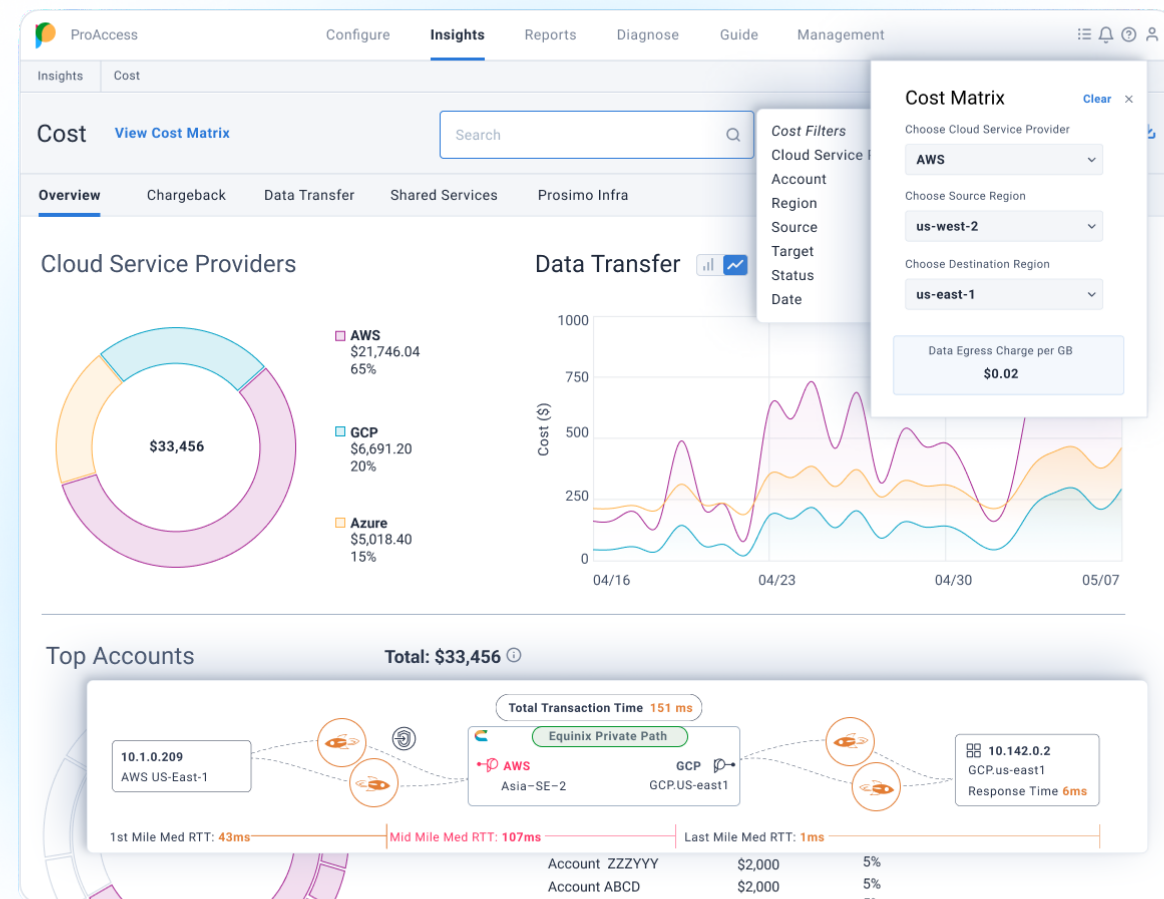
ProAccess

Configure Insights Reports Diagnose Guide Management

Insights | Cost

Cost View Cost Matrix

Search

Cost Filters
Cloud Service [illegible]
Account
Region
Source
Target
Status
Date

Cost Matrix Clear ×
Choose Cloud Service Provider
AWS
Choose Source Region
us-west-2
Choose Destination Region
us-east-1
Data Egress Charge per GB
$0.02

Overview Chargeback Data Transfer Shared Services Prosimo Infra

Cloud Service Providers

$33,456

AWS
$21,746.04
65%

GCP
$6,691.20
20%

Azure
$5,018.40
15%

Data Transfer

1000
750
500
250
0
Cost ($)
04/16 04/23 04/30 05/07

Top Accounts Total: $33,456

Total Transaction Time 151 ms

10.1.0.209
AWS US-East-1

Equinix Private Path
AWS
Asia–SE–2
GCP
GCP.US-east1

10.142.0.2
GCP.us-east1
Response Time 6ms

1st Mile Med RTT: 43ms
Mid Mile Med RTT: 107ms
Last Mile Med RTT: 1ms

| Account ZZZYYY | $2,000 | 5% |
|---|---|---|
| Account ABCD | $2,000 | 5% |